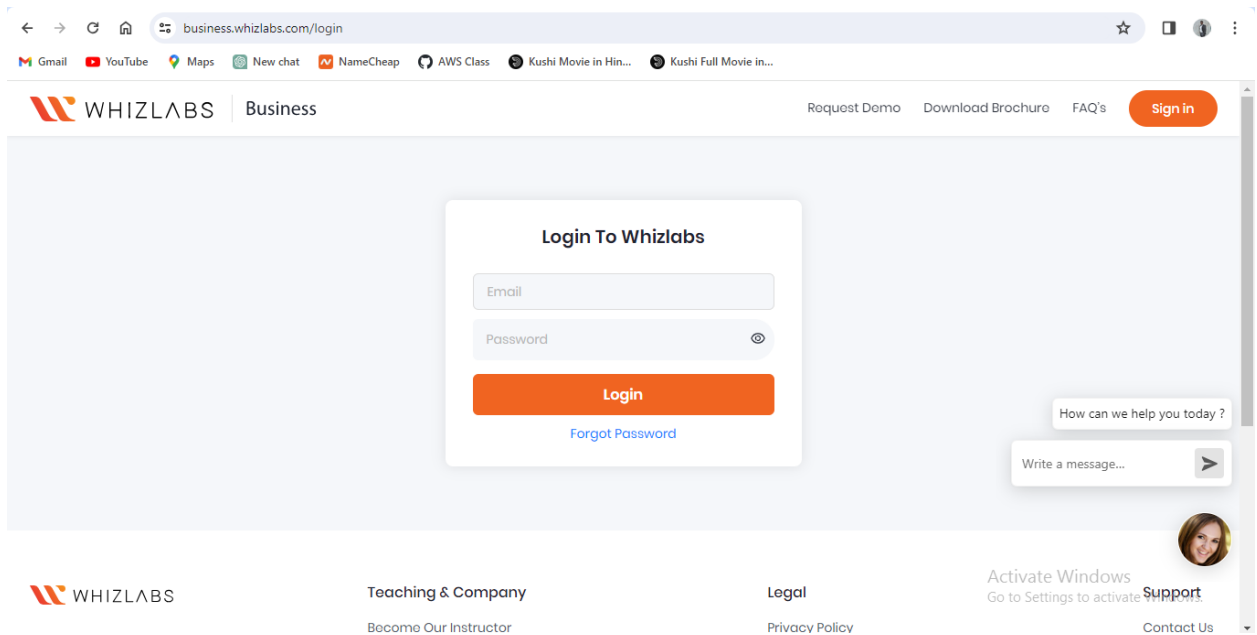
business.whizlabs.com/login

Gmail YouTube Maps New chat NameCheap AWS Class Kushi Movie in Hin... Kushi Full Movie in...

WHIZLABS | Business

Request Demo Download Brochure FAQ's Sign in

Login To Whizlabs

Email

Password

Login

Forgot Password

How can we help you today ?

Write a message...

WHIZLABS

Teaching & Company

Become Our Instructor

Legal

Privacy Policy

Activate Windows
Go to Settings to activate Windows.

Support

Contact Us